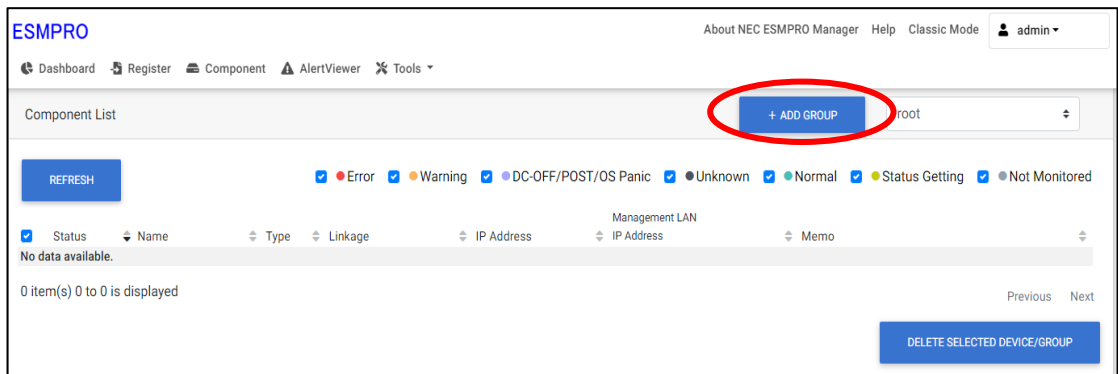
ESMPRO

About NEC ESMPRO Manager Help Classic Mode admin

Dashboard Register Component AlertViewer Tools

Component List

+ ADD GROUP

root

REFRESH

Error Warning DC-OFF/POST/OS Panic Unknown Normal Status Getting Not Monitored

| Status | Name | Type | Linkage | IP Address | Management LAN IP Address | Memo |
|---|---|---|---|---|---|---|
| No data available. | | | | | | |

0 item(s) 0 to 0 is displayed

Previous Next

DELETE SELECTED DEVICE/GROUP